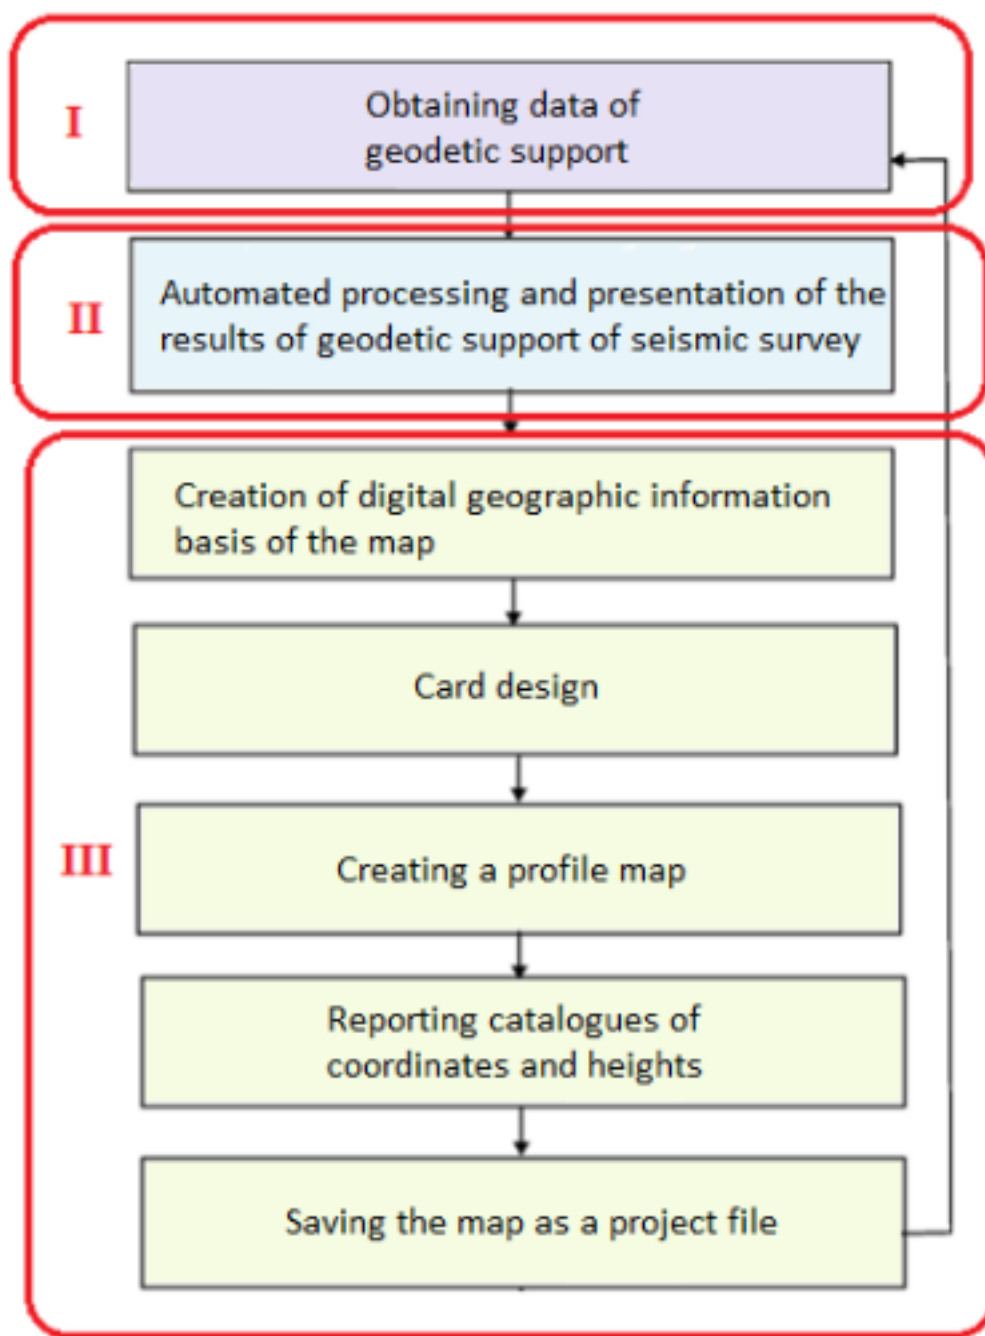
I

Obtaining data of geodetic support

II

Automated processing and presentation of the results of geodetic support of seismic survey

III

Creation of digital geographic information basis of the map

Card design

Creating a profile map

Reporting catalogues of coordinates and heights

Saving the map as a project file